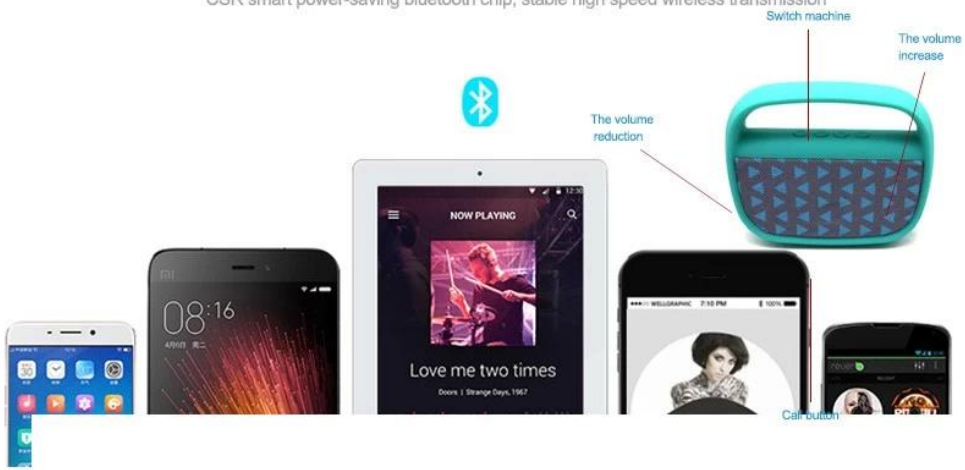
CSR smart power-saving bluetooth chip, stable high speed wireless transmission

Switch machine

The volume increase

The volume reduction

NOW PLAYING

Love me two times

Doors | Strange Days, 1967

08:16

4月8日 周二

WELLGRAPHIC 7:10 PM 100%

Call button